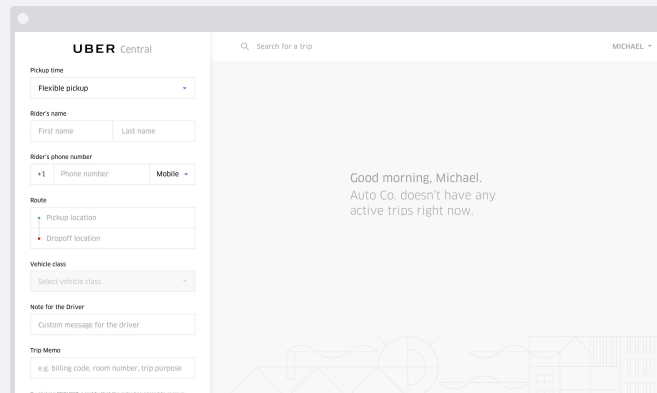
UBER Central

Pickup time

Flexible pickup

Rider's name

First name

Last name

Rider's phone number

+1

Phone number

Mobile

Route

Pickup location

Dropoff location

Vehicle class

Select vehicle class

Note for the Driver

Custom message for the driver

Trip Memo

e.g. billing code, room number, trip purpose

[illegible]

Search for a trip

MICHAEL

Good morning, Michael.
Auto Co. doesn't have any active trips right now.